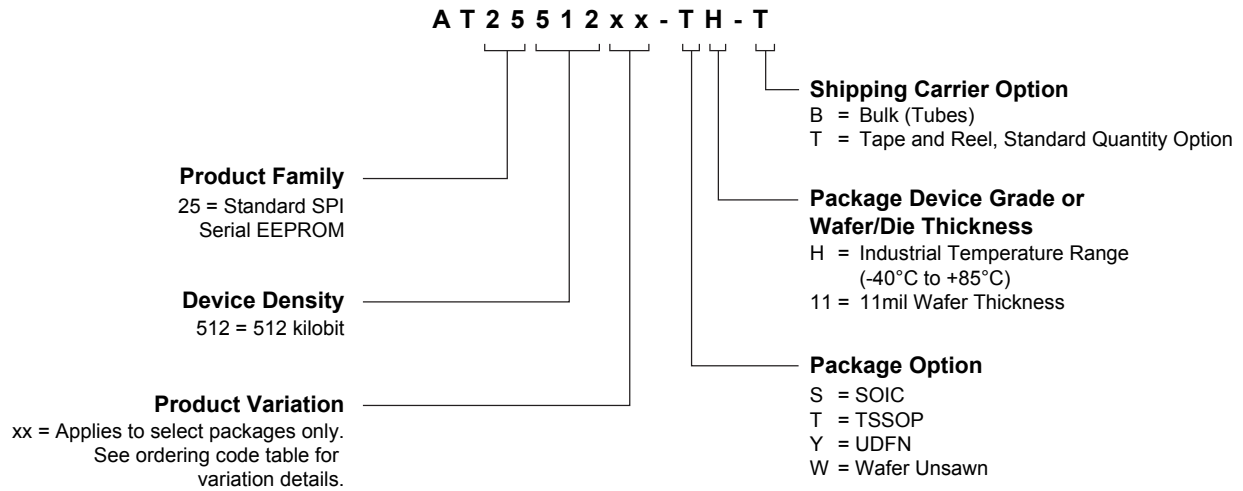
A T 2 5 5 1 2 x x - T H - T

Shipping Carrier Option
B = Bulk (Tubes)
T = Tape and Reel, Standard Quantity Option

Product Family
25 = Standard SPI Serial EEPROM

Package Device Grade or Wafer/Die Thickness
H = Industrial Temperature Range (-40°C to +85°C)
11 = 11mil Wafer Thickness

Device Density
512 = 512 kilobit

Package Option
S = SOIC
T = TSSOP
Y = UDFN
W = Wafer Unsawn

Product Variation
xx = Applies to select packages only. See ordering code table for variation details.